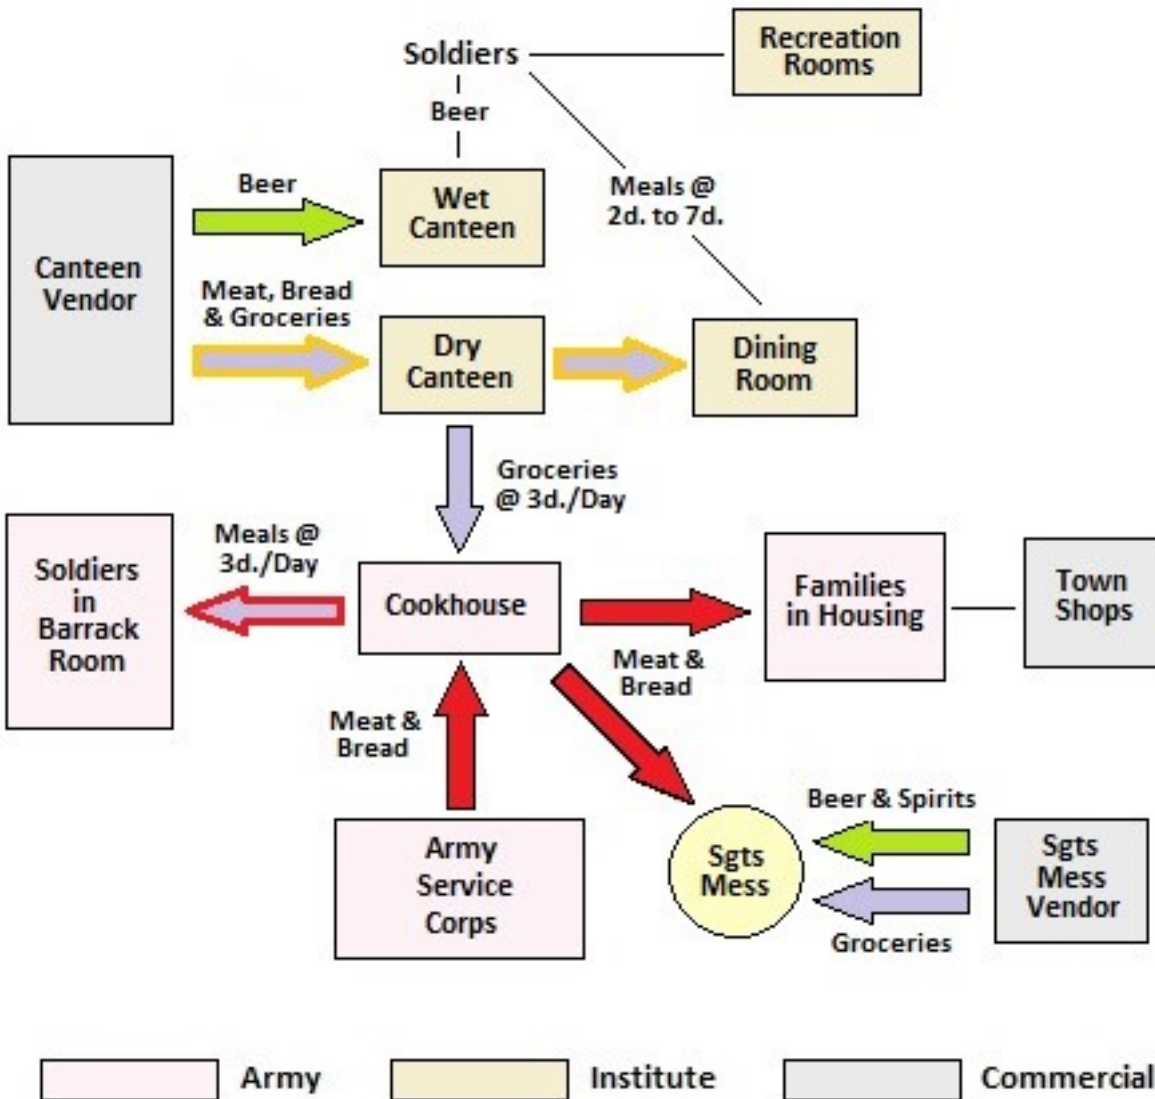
Soldiers

Recreation Rooms

Beer

Wet Canteen

Meals @ 2d. to 7d.

Canteen Vendor

Beer

Meat, Bread & Groceries

Dry Canteen

Dining Room

Groceries @ 3d./Day

Soldiers in Barrack Room

Meals @ 3d./Day

Cookhouse

Families in Housing

Town Shops

Meat & Bread

Meat & Bread

Beer & Spirits

Sgts Mess

Sgts Mess Vendor

Army Service Corps

Groceries

Army

Institute

Commercial